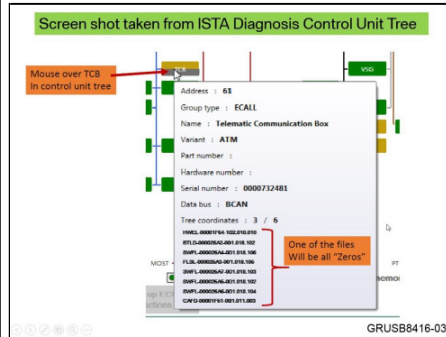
Screen shot taken from ISTA Diagnosis Control Unit Tree

Mouse over TCB In control unit tree

VSG

Address : 61

Group type : ECALL

Name : Telematic Communication Box

Variant : ATM

Part number :

Hardware number :

Serial number : 0000732481

Data bus : BCAN

Tree coordinates : 3 / 6

HWEL-00001F64-102.010.010
BTLD-000025A2-001.018.102
SWFL-000025A4-001.018.106
FLSL-000025A3-001.018.106
SWFL-000025A7-001.018.103
SWFL-000025A6-001.018.102
SWFL-000025A5-001.018.104
CAFD-00001F61-001.011.003

One of the files Will be all "Zeros"

MOST

PT

GRUSB8416-03